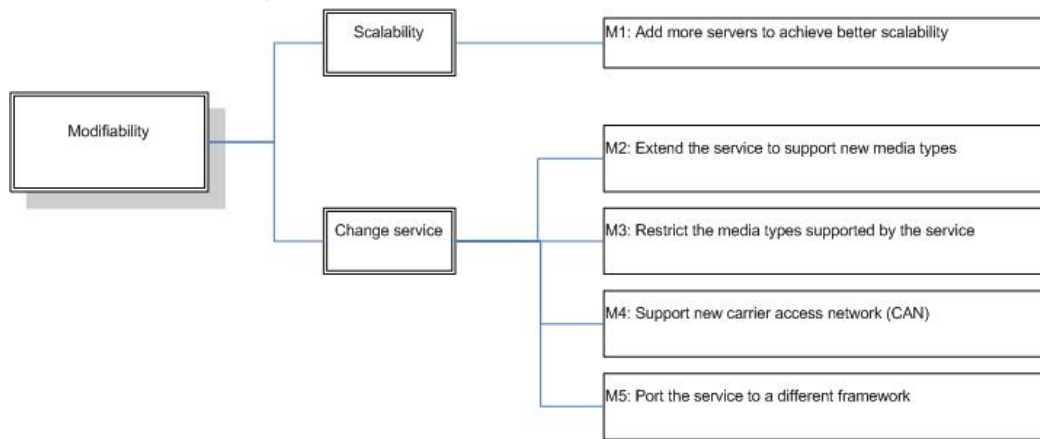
Modifiability

Scalability

M1: Add more servers to achieve better scalability

Change service

M2: Extend the service to support new media types

M3: Restrict the media types supported by the service

M4: Support new carrier access network (CAN)

M5: Port the service to a different framework